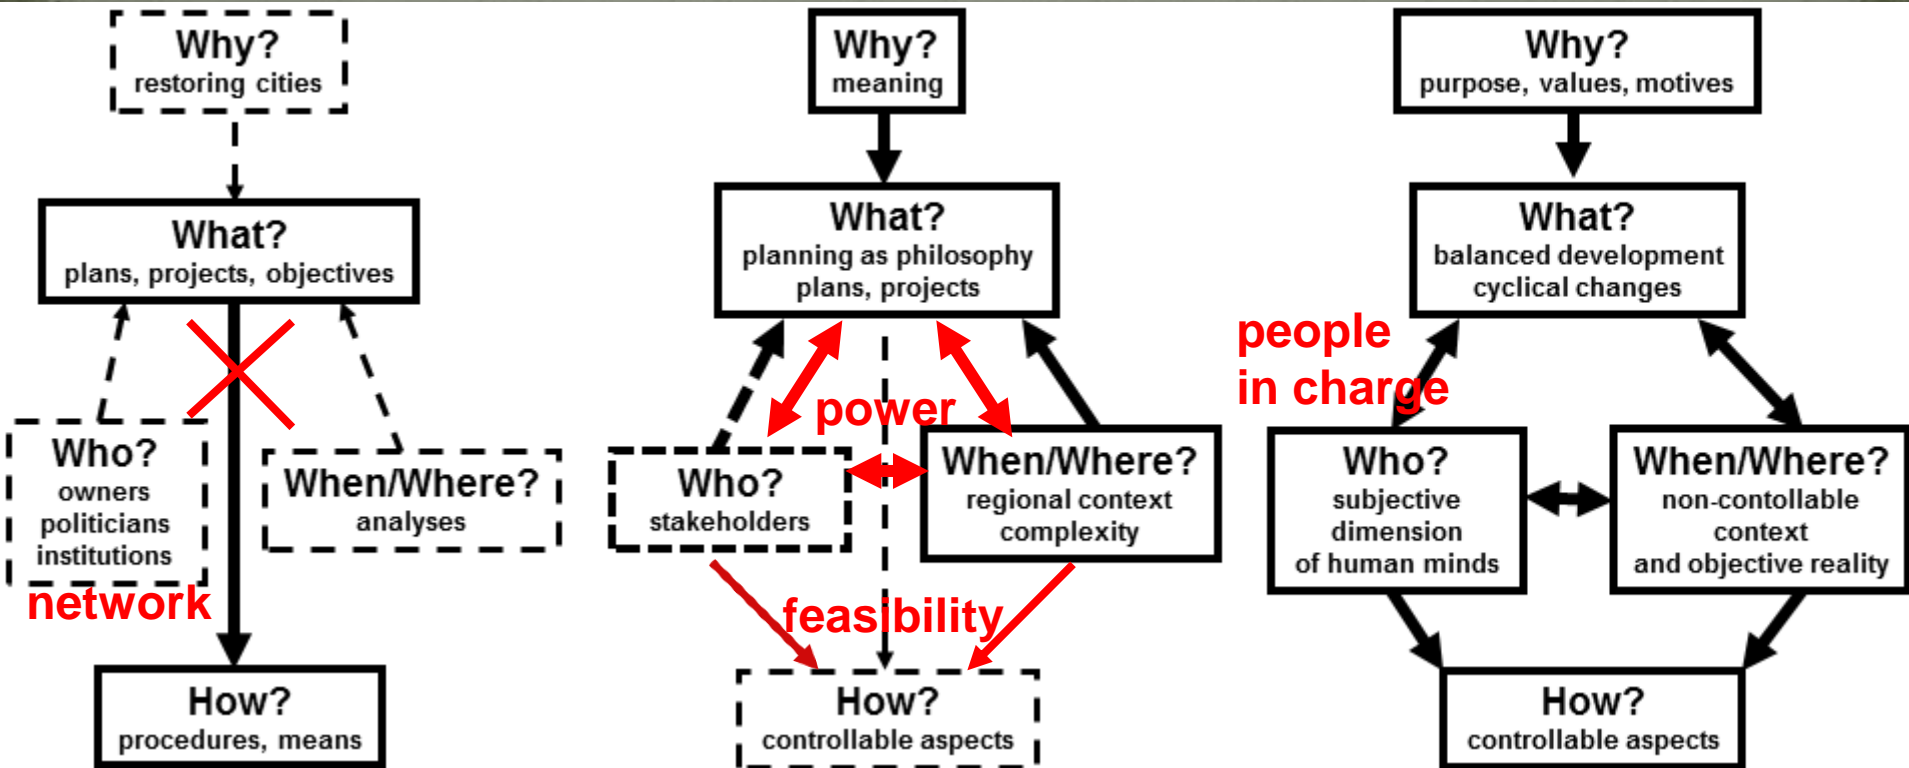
Why?
restoring cities

What?
plans, projects, objectives

Who?
owners
politicians
institutions

When/Where?
analyses

network

How?
procedures, means

Why?
meaning

What?
planning as philosophy
plans, projects

power

Who?
stakeholders

When/Where?
regional context
complexity

feasibility

How?
controllable aspects

Why?
purpose, values, motives

What?
balanced development
cyclical changes

people
in charge

Who?
subjective
dimension
of human minds

When/Where?
non-contollable
context
and objective reality

How?
controllable aspects